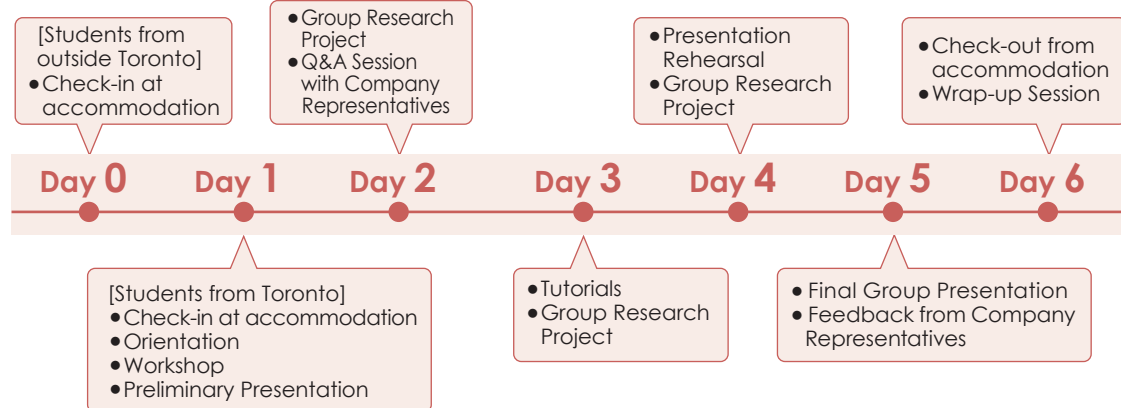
[Students from outside Toronto]
• Check-in at accommodation

• Group Research Project
• Q&A Session with Company Representatives

• Presentation Rehearsal
• Group Research Project

• Check-out from accommodation
• Wrap-up Session

Day 0 Day 1 Day 2 Day 3 Day 4 Day 5 Day 6

[Students from Toronto]
• Check-in at accommodation
• Orientation
• Workshop
• Preliminary Presentation

• Tutorials
• Group Research Project

• Final Group Presentation
• Feedback from Company Representatives